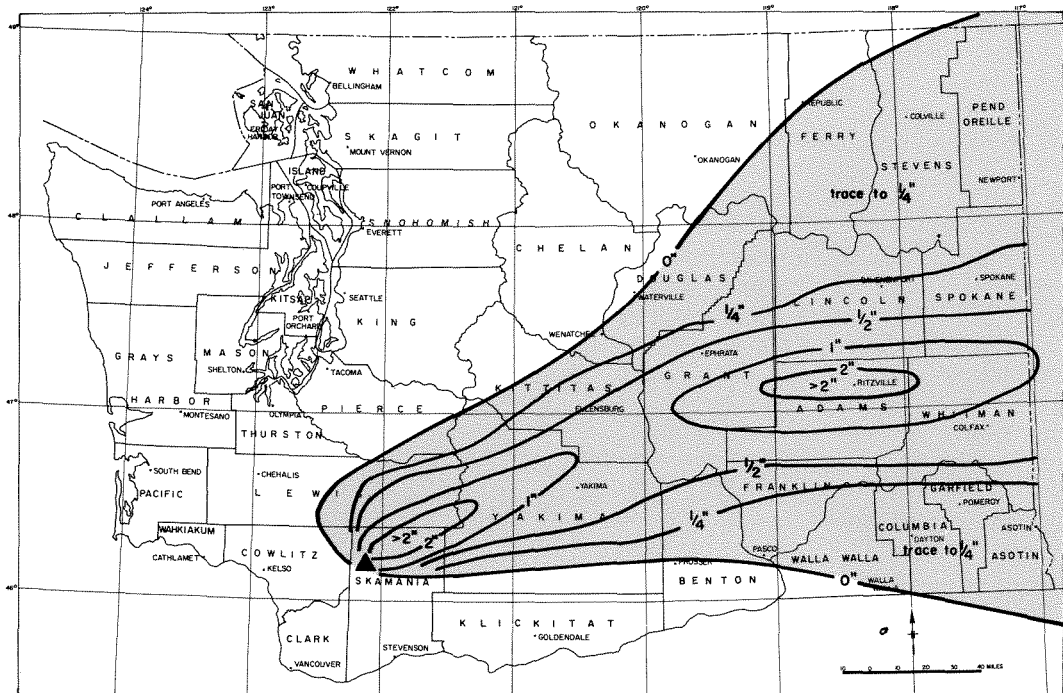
124° 123° 122° 121° 120° 119° 118° 117°

49°

WHATCOM
BELLINGHAM
SAN JUAN
FRIDAY HARBOR
SKAGIT
MOUNT VERNON
OKANOGAN
OKANOGAN
REPUBLIC
FERRY
COLVILLE
PEND OREILLE
STEVENS
NEWPORT
trace to $\frac{1}{4}$"
ISLAND
COUPEVILLE
PORT TOWNSEND
PORT ANGELES
CLALLAM
SNOHOMISH
EVERETT
48°
CHELAN
0"
JEFFERSON
DOUGLAS
WATERVILLE
DAVENPORT
SPOKANE
LINCOLN
SPOKANE
KITSAP
PORT ORCHARD
SEATTLE
KING
$\frac{1}{4}$"
$\frac{1}{2}$"
WENATCHEE
GRAYS
MASON
SHELTON
TACOMA
EPHRATA
1"
KITTITAS
GRANT
2"
>2"
RITZVILLE
HARBOR
MONTESANO
OLYMPIA
PIERCE
ELLENSBURG
ADAMS
47°
WHITMAN
COLFAX
THURSTON
SOUTH BEND
CHEHALIS
LEWIS
YAKIMA
$\frac{1}{2}$"
PACIFIC
1"
YAKIMA
FRANKLIN
GARFIELD
POMEROY
WAHKIAKUM
>2"
2"
$\frac{1}{4}$"
COLUMBIA
DAYTON
ASOTIN
CATHLAMET
COWLITZ
KELSO
PASCO
WALLA WALLA
trace to $\frac{1}{4}$"
ASOTIN
SKAMANIA
PROSSER
BENTON
0"
WALLA WALLA
46°
KLICKITAT
GOLDENDALE
CLARK
STEVENSON
VANCOUVER
10 0 10 20 30 40 MILES